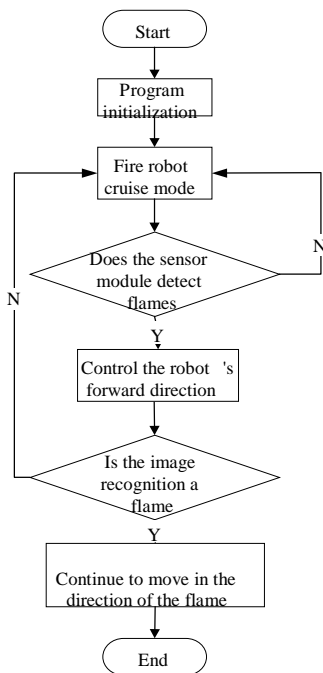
Start

Program initialization

Fire robot cruise mode

Does the sensor module detect flames

N

Y

Control the robot 's forward direction

N

Is the image recognition a flame

Y

Continue to move in the direction of the flame

End